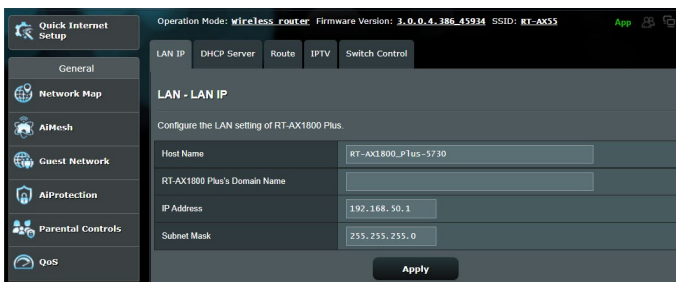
Quick Internet Setup

General

Network Map

AiMesh

Guest Network

AiProtection

Parental Controls

QoS

Operation Mode: wireless router Firmware Version: 3.0.0.4.386_45934 SSID: RT-AX55

App

LAN IP | DHCP Server | Route | IPTV | Switch Control

LAN - LAN IP

Configure the LAN setting of RT-AX1800 Plus.

| | |
|---|---|
| Host Name | RT-AX1800_Plus-5730 |
| RT-AX1800 Plus's Domain Name | |
| IP Address | 192.168.50.1 |
| Subnet Mask | 255.255.255.0 |

Apply